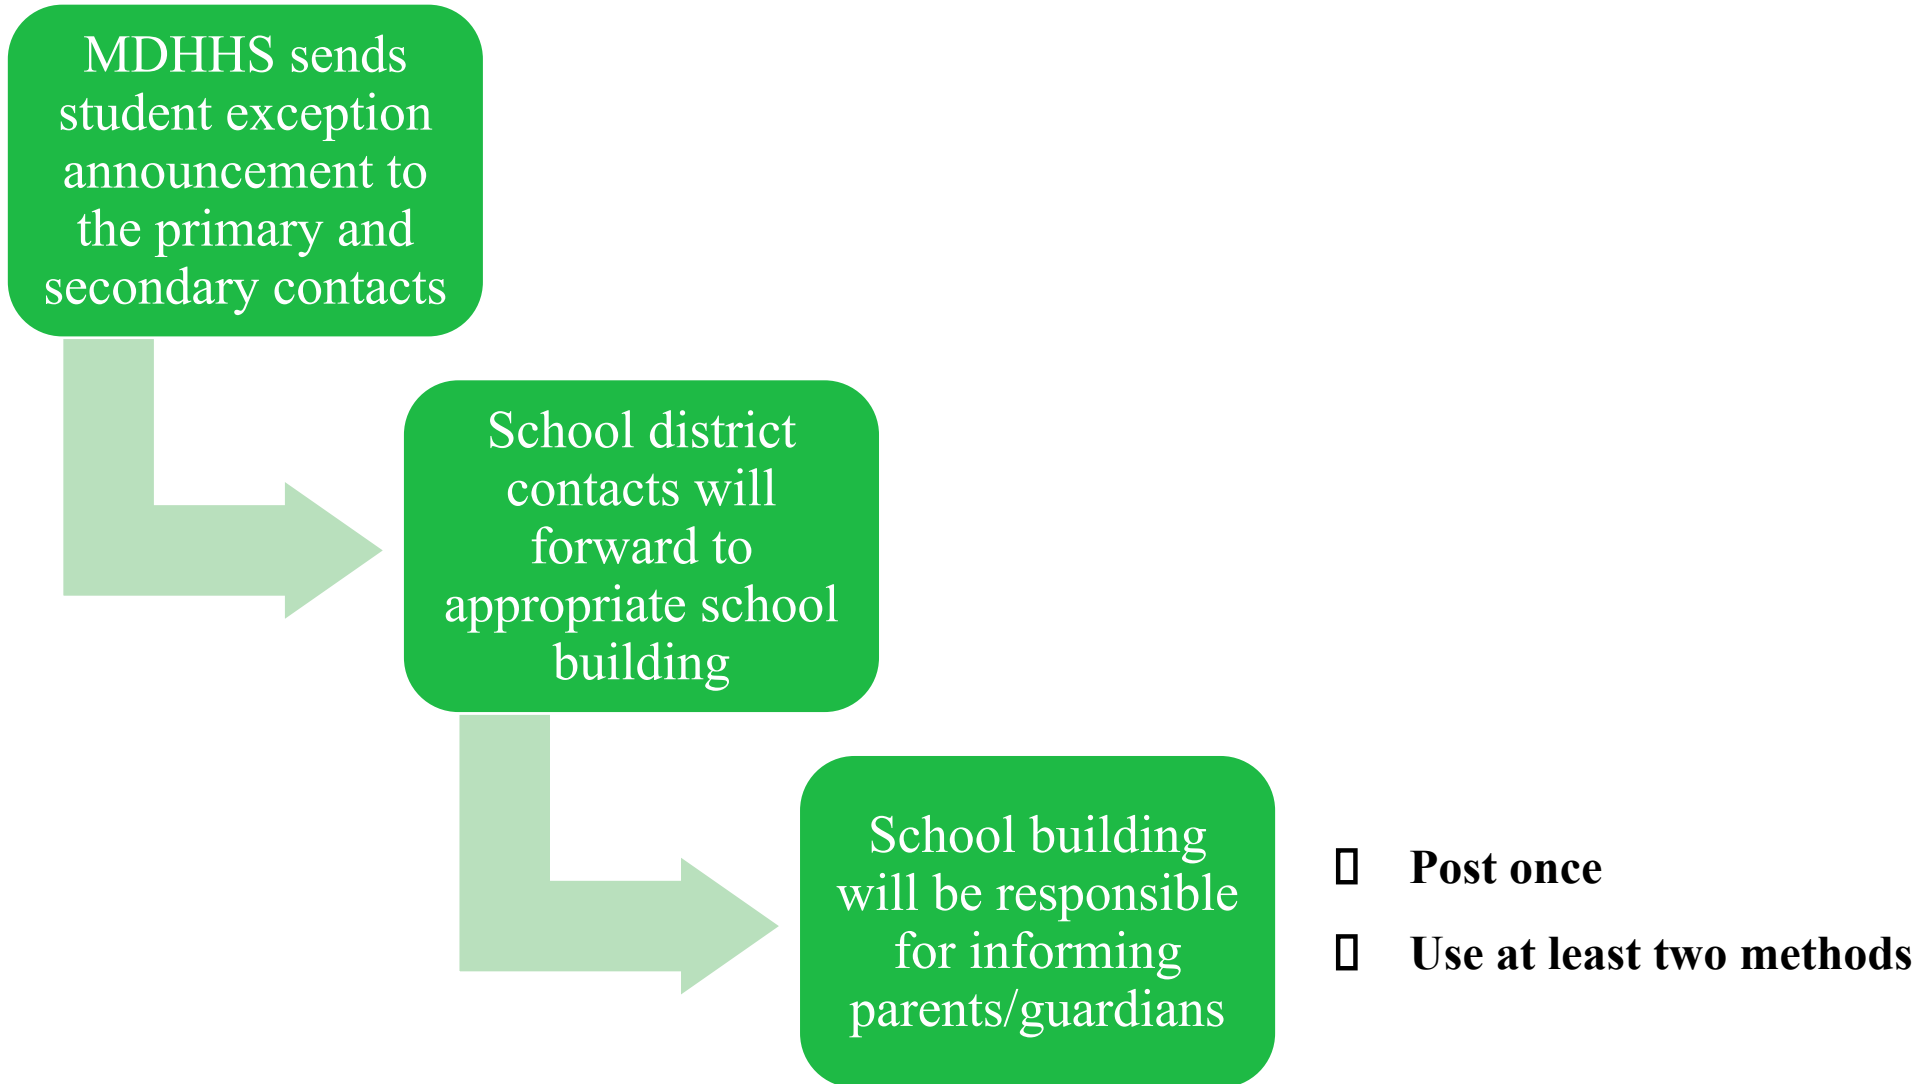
MDHHS sends student exception announcement to the primary and secondary contacts

School district contacts will forward to appropriate school building

School building will be responsible for informing parents/guardians

▯ Post once

▯ Use at least two methods